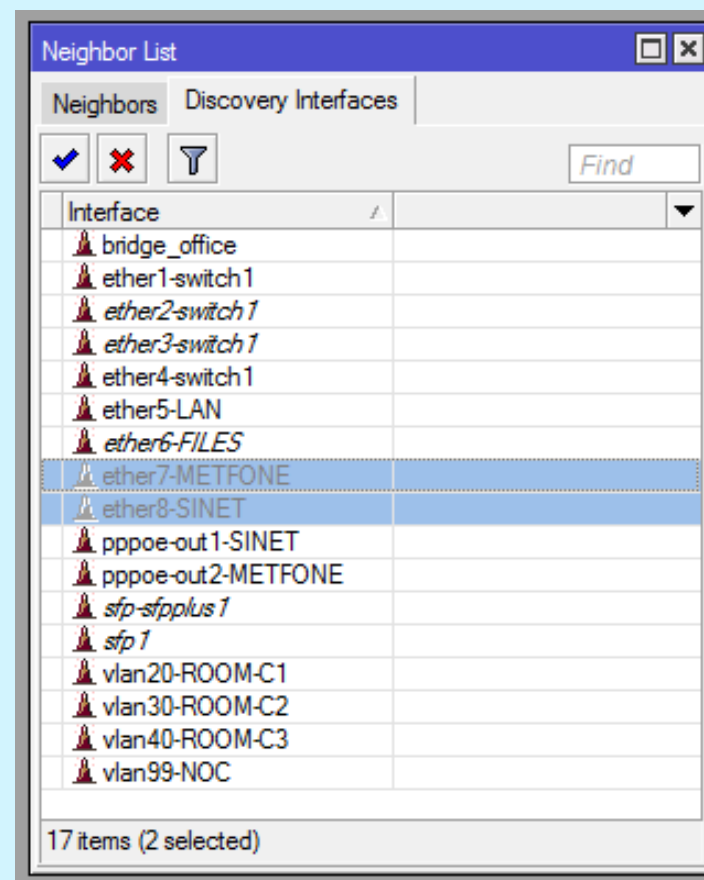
Neighbor List

Neighbors | Discovery Interfaces

Find

| Interface | |
|---|---|
| bridge_office | |
| ether1-switch1 | |
| ether2-switch1 | |
| ether3-switch1 | |
| ether4-switch1 | |
| ether5-LAN | |
| ether6-FILES | |
| ether7-METFONE | |
| ether8-SINET | |
| pppoe-out1-SINET | |
| pppoe-out2-METFONE | |
| sfp-sfpplus1 | |
| sfp1 | |
| vlan20-ROOM-C1 | |
| vlan30-ROOM-C2 | |
| vlan40-ROOM-C3 | |
| vlan99-NOC | |

17 items (2 selected)